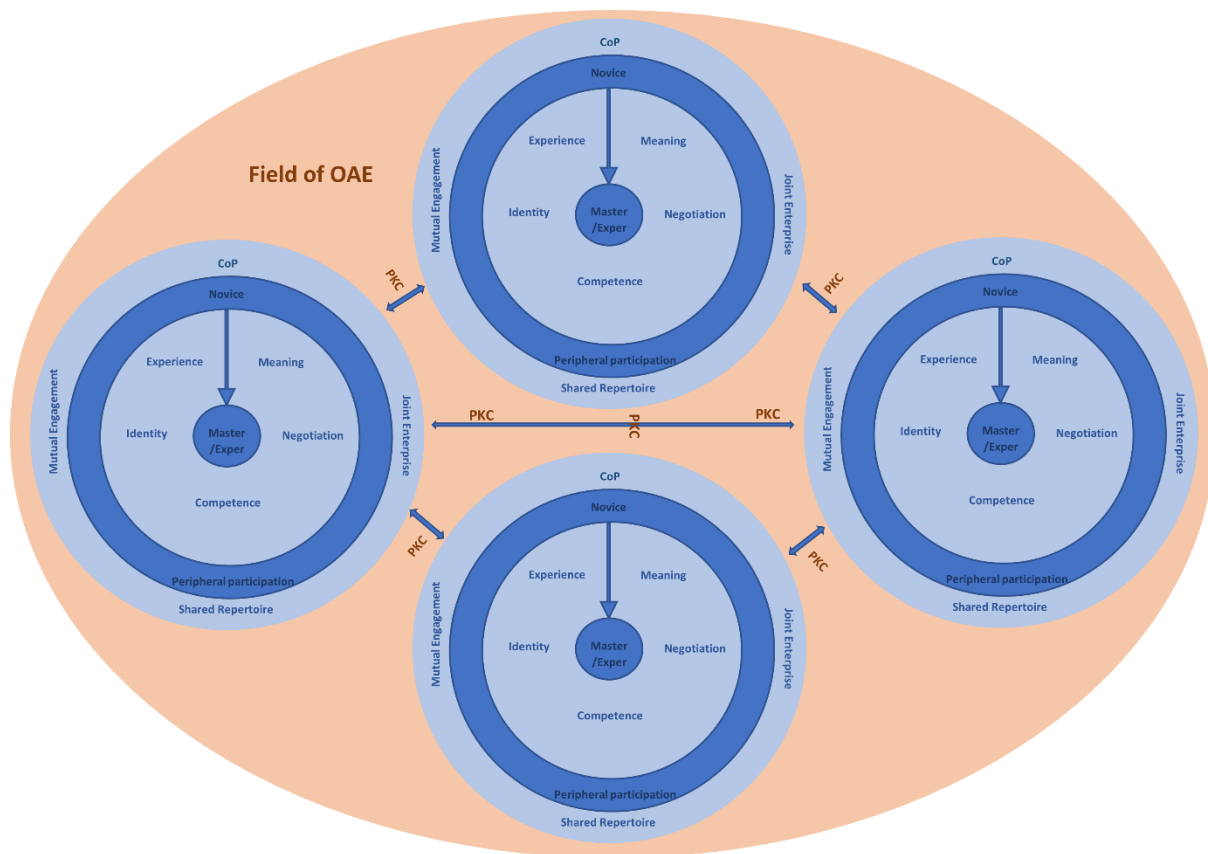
Field of OAE

CoP
Novice
Mutual Engagement
Joint Enterprise
Experience
Meaning
Identity
Master
/Exper
Negotiation
Competence
Peripheral participation
Shared Repertoire

CoP
Novice
Mutual Engagement
Joint Enterprise
Experience
Meaning
Identity
Master
/Exper
Negotiation
Competence
Peripheral participation
Shared Repertoire

CoP
Novice
Mutual Engagement
Joint Enterprise
Experience
Meaning
Identity
Master
/Exper
Negotiation
Competence
Peripheral participation
Shared Repertoire

CoP
Novice
Mutual Engagement
Joint Enterprise
Experience
Meaning
Identity
Master
/Exper
Negotiation
Competence
Peripheral participation
Shared Repertoire

PKC
PKC
PKC
PKC
PKC
PKC
PKC